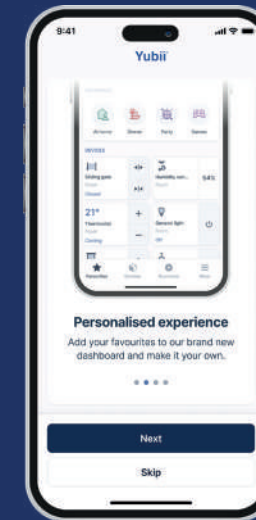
9:41

Yubii

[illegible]

At home Dinner Party Games

DEVICES

Sliding gate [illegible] Closed

Humidity sen... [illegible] 54%

21° Thermostat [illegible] Cooling

Dimmer light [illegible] Off

Favourites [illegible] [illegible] More

Personalised experience

Add your favourites to our brand new dashboard and make it your own.

Next

Skip